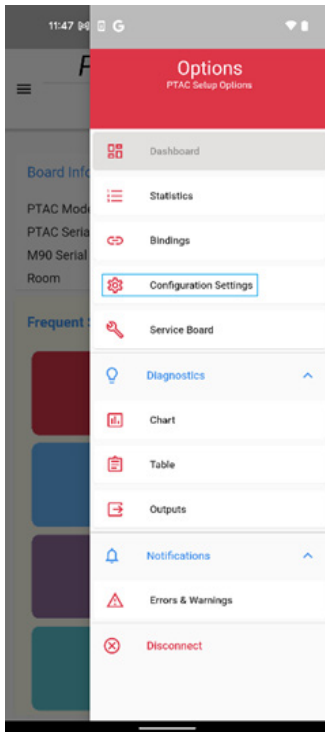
11:47 G

P

Board Info

PTAC Mode

PTAC Seria

M90 Serial

Room

Frequent

Options

PTAC Setup Options

Dashboard

Statistics

Bindings

Configuration Settings

Service Board

Diagnostics

Chart

Table

Outputs

Notifications

Errors & Warnings

Disconnect